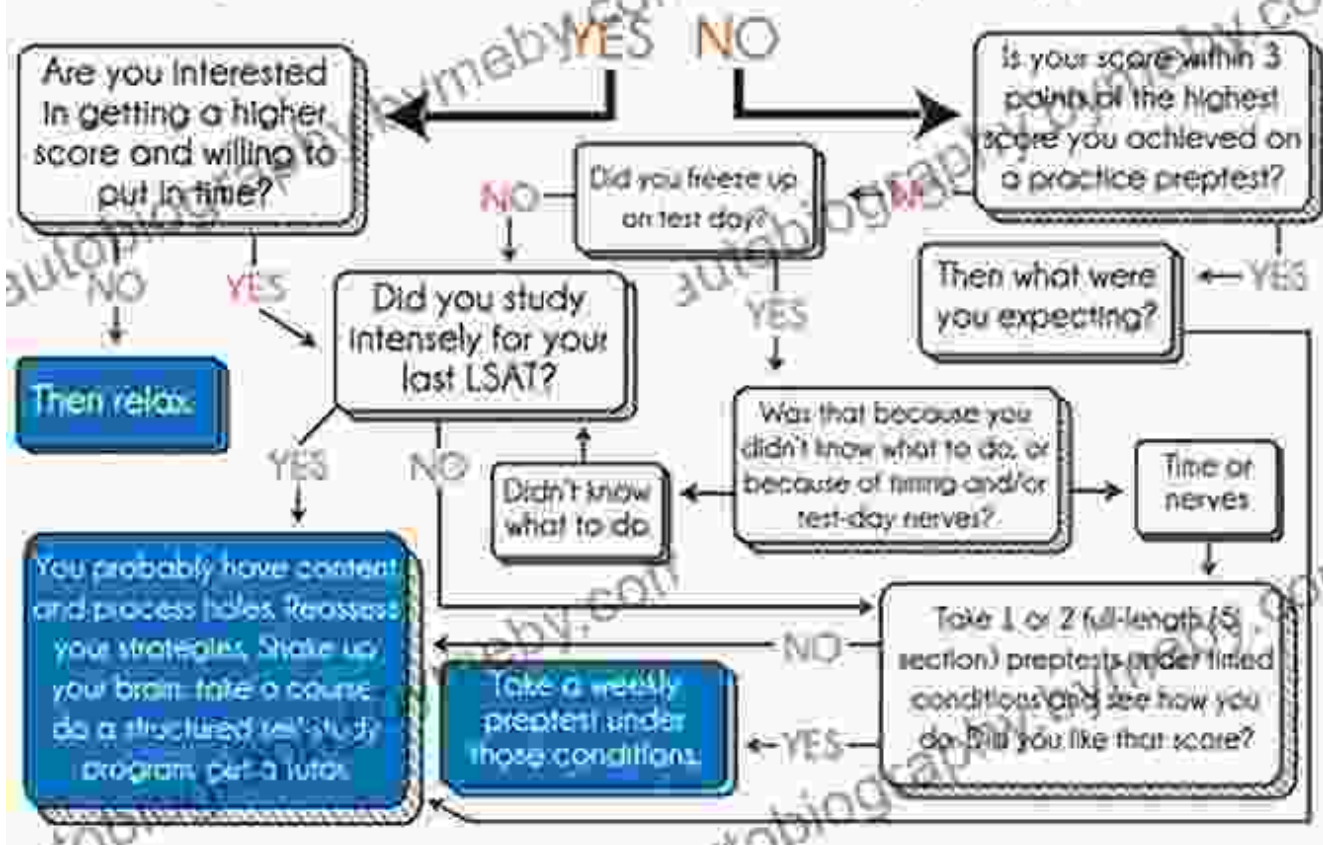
YES NO

Are you interested in getting a higher score and willing to put in time?

Is your score within 3 points of the highest score you achieved on a practice preptest?

NO

Did you freeze up on test day?

NO

NO

YES

Did you study intensely for your last LSAT?

YES

Then what were you expecting?

Then relax.

YES

Was that because you didn't know what to do, or because of timing and/or test-day nerves?

YES

NO

Didn't know what to do

Time or nerves

You probably have content and process holes. Reassess your strategies. Shake up your brain: take a course, do a structured self-study program, get a tutor.

NO

Take 1 or 2 full-length (5 section) preptests under timed conditions and see how you do. Did you like that score?

Take a weekly preptest under those conditions.

YES

autobiography.mymeby.com